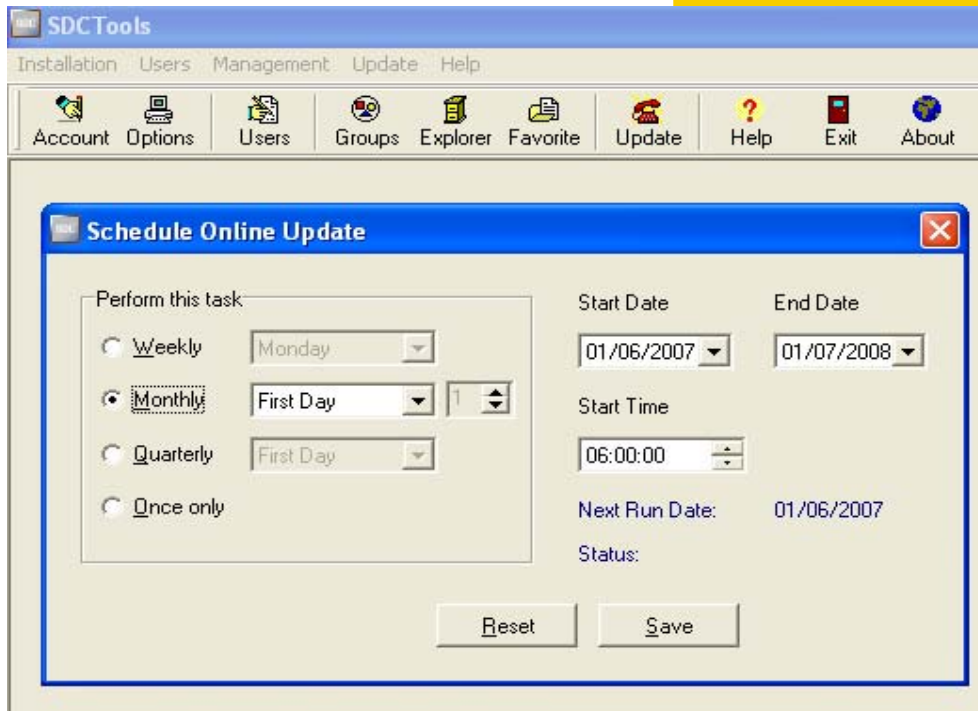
SDCTools

Installation Users Management Update Help

Account Options Users Groups Explorer Favorite Update Help Exit About

Schedule Online Update

Perform this task

Weekly Monday

Monthly First Day 1

Quarterly First Day

Once only

Start Date 01/06/2007

End Date 01/07/2008

Start Time 06:00:00

Next Run Date: 01/06/2007

Status:

Reset Save